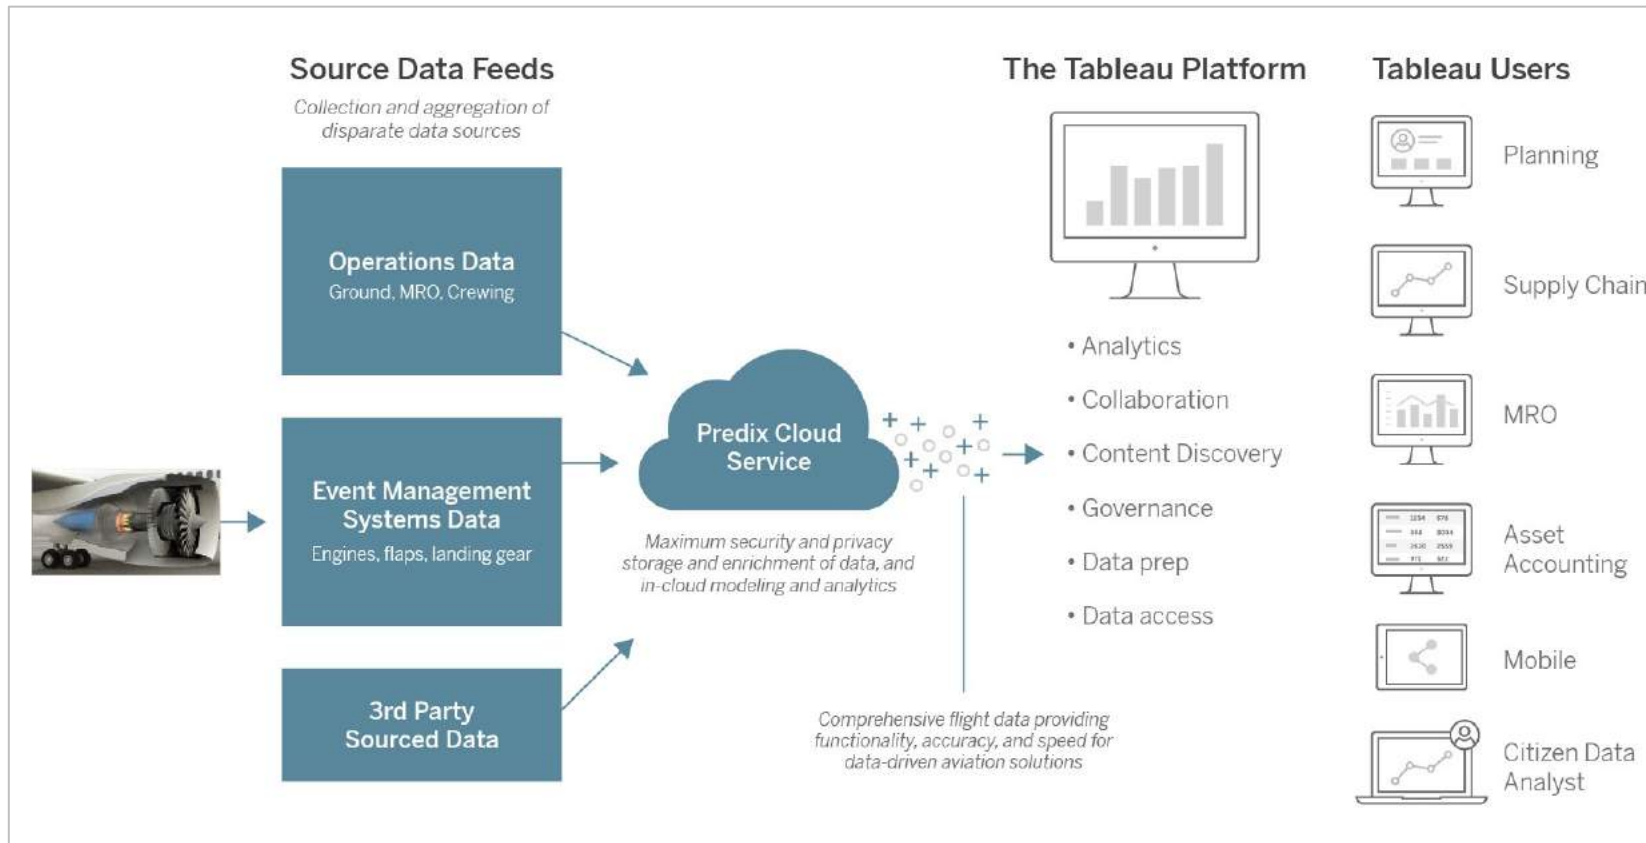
Source Data Feeds

Collection and aggregation of disparate data sources

Operations Data
Ground, MRO, Crewing

Event Management Systems Data
Engines, flaps, landing gear

3rd Party Sourced Data

Predix Cloud Service

Maximum security and privacy storage and enrichment of data, and in-cloud modeling and analytics

Comprehensive flight data providing functionality, accuracy, and speed for data-driven aviation solutions

The Tableau Platform

• Analytics
• Collaboration
• Content Discovery
• Governance
• Data prep
• Data access

Tableau Users

Planning

Supply Chain

MRO

Asset Accounting

Mobile

Citizen Data Analyst